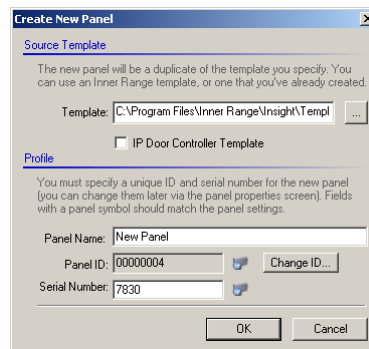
Create New Panel

Source Template

The new panel will be a duplicate of the template you specify. You can use an Inner Range template, or one that you've already created.

Template: C:\Program Files\Inner Range\Insight\Templ ...

IP Door Controller Template

Profile

You must specify a unique ID and serial number for the new panel (you can change them later via the panel properties screen). Fields with a panel symbol should match the panel settings.

Panel Name: New Panel

Panel ID: 00000004 Change ID...

Serial Number: 7830

OK Cancel